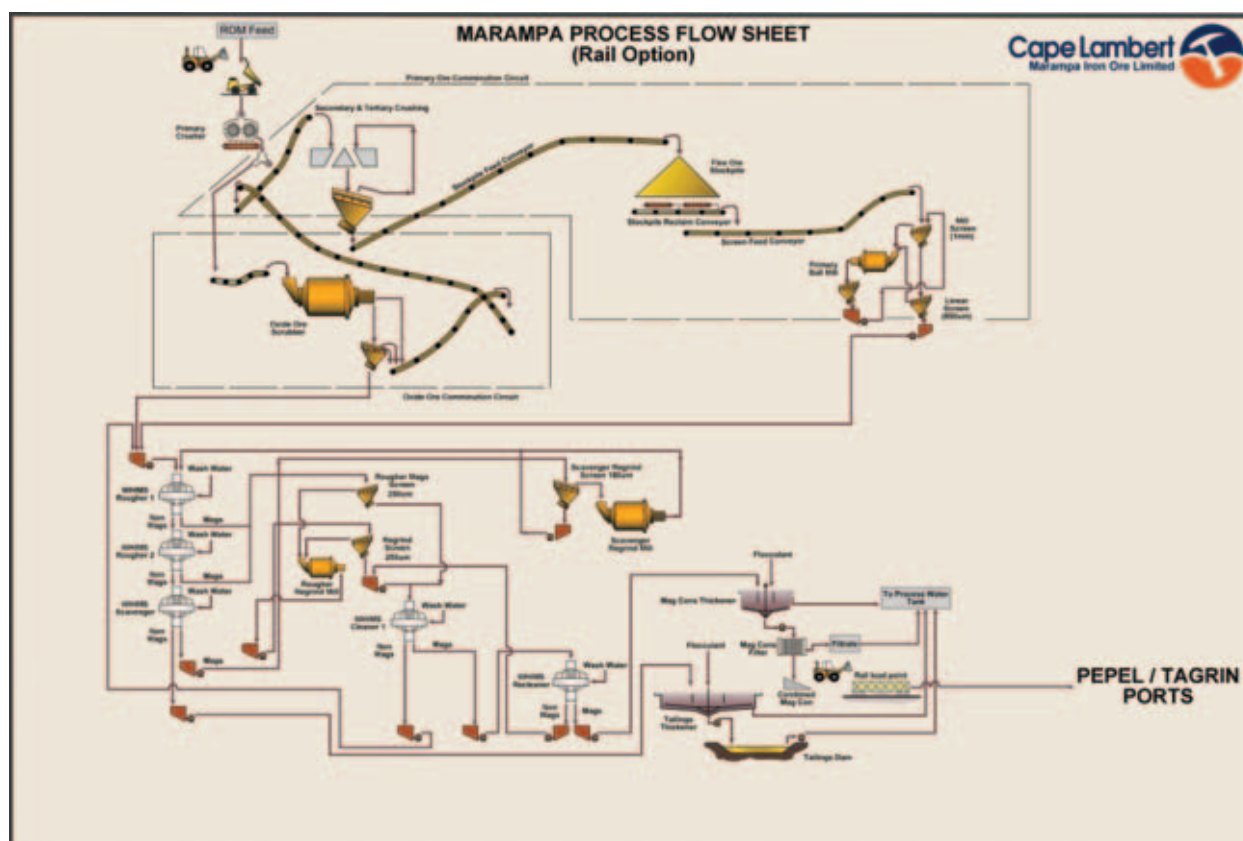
MARAMPA PROCESS FLOW SHEET
(Rail Option)

Cape Lambert
Marampa Iron Ore Limited

ROM Feed

Primary Ore Comminution Circuit

Primary Crusher

Secondary & Tertiary Crushing

Stockpile Feed Conveyor

Fine Ore Stockpile

Stockpile Reclaim Conveyor

Screen Feed Conveyor

Mill Screen (1mm)

Primary Ball Mill

Linear Screen (800um)

Oxide Ore Scrubber

Oxide Ore Comminution Circuit

WHIMS Rougher 1

Wash Water

Non Mags

Mags

WHIMS Rougher 2

Wash Water

Non Mags

Mags

WHIMS Scavenger

Wash Water

Non Mags

Mags

Rougher Mags Screen 250um

Regrind Screen 250um

Rougher Regrind Mill

Scavenger Regrind Screen 180um

Scavenger Regrind Mill

WHIMS Cleaner 1

Wash Water

Non Mags

Mags

WHIMS Recleaner

Wash Water

Non Mags

Mags

Flocculant

Mag Conc Thickener

To Process Water Tank

Mag Conc Filter

Filtrate

Combined Mag Con

Rail load point

Flocculant

Tailings Thickener

Tailings Dam

PEPEL / TAGRIN PORTS